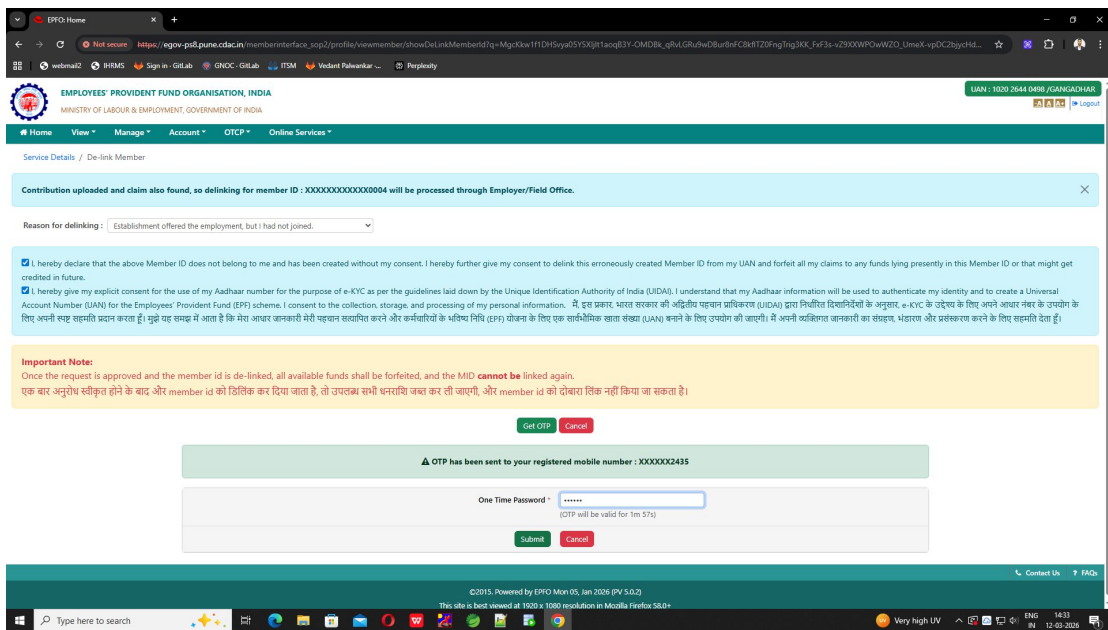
EPFO: Home

Not secure https://egov-ps8.pune.cdac.in/memberinterface_sop2/profile/viewmember/showDeLinkMemberId?q=MgcKkw1f1DHSvya05Y5Xijlt1aoqB3Y-OMDBk_qRvLGRu9wDBur8nFC8kflTZ0FngTng3KK_FxF3s-vZ9XXWPOwWZO_UmeX-vpDC2bjycHd...

webmail2 IHRMS Sign in · GitLab GNOC · GitLab ITSM Vedant Palwankar -... Perplexity

EMPLOYEES' PROVIDENT FUND ORGANISATION, INDIA
MINISTRY OF LABOUR & EMPLOYMENT, GOVERNMENT OF INDIA

UAN : 1020 2644 0498 /GANGADHAR
A A A Logout

Home View Manage Account OTCP Online Services

Service Details / De-link Member

Contribution uploaded and claim also found, so delinking for member ID : XXXXXXXXXXXX0004 will be processed through Employer/Field Office.

Reason for delinking : Establishment offered the employment, but I had not joined.

I, hereby declare that the above Member ID does not belong to me and has been created without my consent. I hereby further give my consent to delink this erroneously created Member ID from my UAN and forfeit all my claims to any funds lying presently in this Member ID or that might get credited in future.

I, hereby give my explicit consent for the use of my Aadhaar number for the purpose of e-KYC as per the guidelines laid down by the Unique Identification Authority of India (UIDAI). I understand that my Aadhaar information will be used to authenticate my identity and to create a Universal Account Number (UAN) for the Employees' Provident Fund (EPF) scheme. I consent to the collection, storage, and processing of my personal information. मैं, इस प्रकार, भारत सरकार की अद्वितीय पहचान प्राधिकरण (UIDAI) द्वारा निर्धारित दिशानिर्देशों के अनुसार, e-KYC के उद्देश्य के लिए अपने आधार नंबर के उपयोग के लिए अपनी स्पष्ट सहमति प्रदान करता हूँ। मुझे यह समझ में आता है कि मेरा आधार जानकारी मेरी पहचान सत्यापित करने और कर्मचारियों के भविष्य निधि (EPF) योजना के लिए एक सार्वभौमिक खाता संख्या (UAN) बनाने के लिए उपयोग की जाएगी। मैं अपनी व्यक्तिगत जानकारी का संग्रहण, भंडारण और प्रसंस्करण करने के लिए सहमति देता हूँ।

Important Note:
Once the request is approved and the member id is de-linked, all available funds shall be forfeited, and the MID cannot be linked again.
एक बार अनुरोध स्वीकृत होने के बाद और member id को डिलिंक कर दिया जाता है, तो उपलब्ध सभी धनराशि जब्त कर ली जाएगी, और member id को दोबारा लिंक नहीं किया जा सकता है।

Get OTP Cancel

OTP has been sent to your registered mobile number : XXXXXX2435

One Time Password * ••••••
(OTP will be valid for 1m 57s)

Submit Cancel

Contact Us FAQs

©2015. Powered by EPFO Mon 05, Jan 2026 (PV 5.0.2)
This site is best viewed at 1920 x 1080 resolution in Mozilla Firefox 58.0+

Type here to search
Very high UV
ENG IN 14:33 12-03-2026